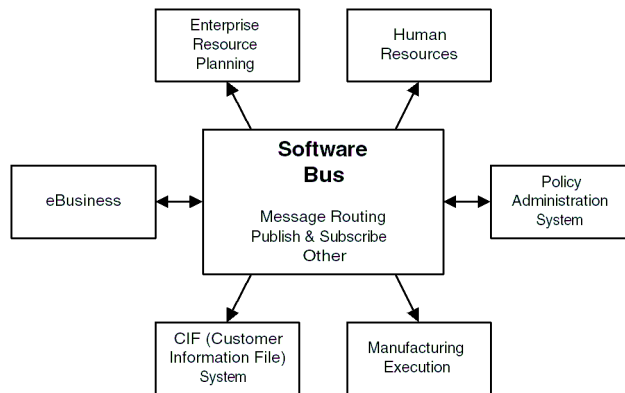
Enterprise Resource Planning

Human Resources

eBusiness

Software Bus

Message Routing
Publish & Subscribe
Other

Policy Administration System

CIF (Customer Information File) System

Manufacturing Execution